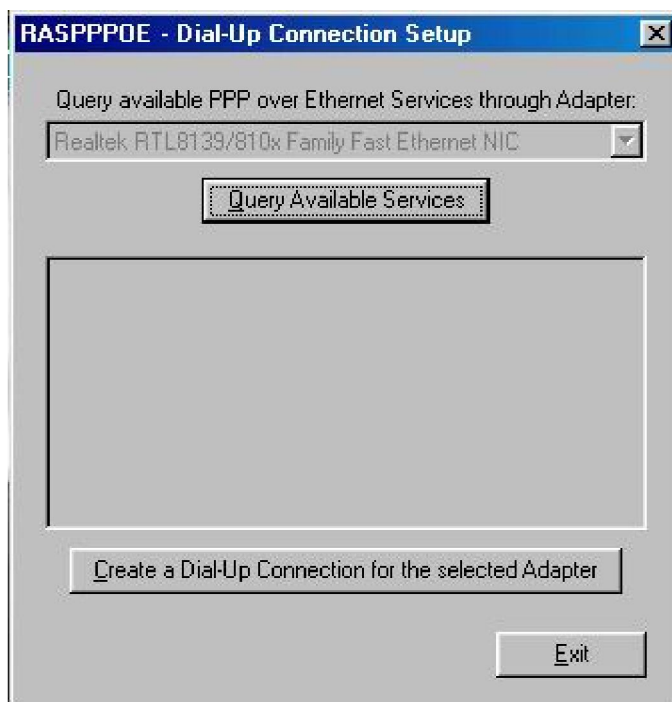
RASPPPOE - Dial-Up Connection Setup

Query available PPP over Ethernet Services through Adapter:

Realtek RTL8139/810x Family Fast Ethernet NIC

Query Available Services

Create a Dial-Up Connection for the selected Adapter

Exit